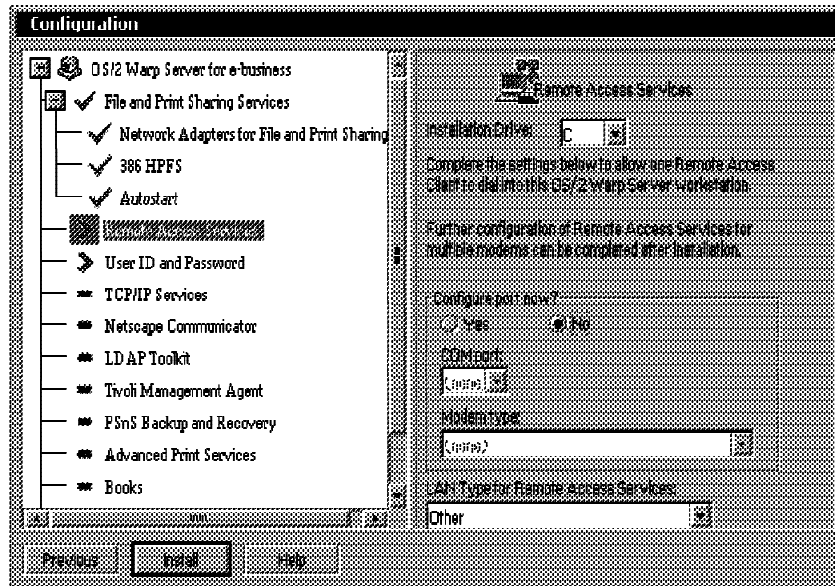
Configuration

OS/2 Warp Server for e-business
File and Print Sharing Services
Network Adapters for File and Print Sharing
386 HPFS
Autostart
Remote Access Services
User ID and Password
TCP/IP Services
Netscape Communicator
LDAP Toolkit
Tivoli Management Agent
PSnS Backup and Recovery
Advanced Print Services
Books

Remote Access Services

Installation Drive: C

Complete the settings below to allow one Remote Access Client to dial into this OS/2 Warp Server workstation.

Further configuration of Remote Access Services for multiple modems can be completed after installation.

Configure port now?
Yes
No
COM port:
(none)
Modem type:
(none)
LAN Type for Remote Access Services:
Other

Previous
Install
Help